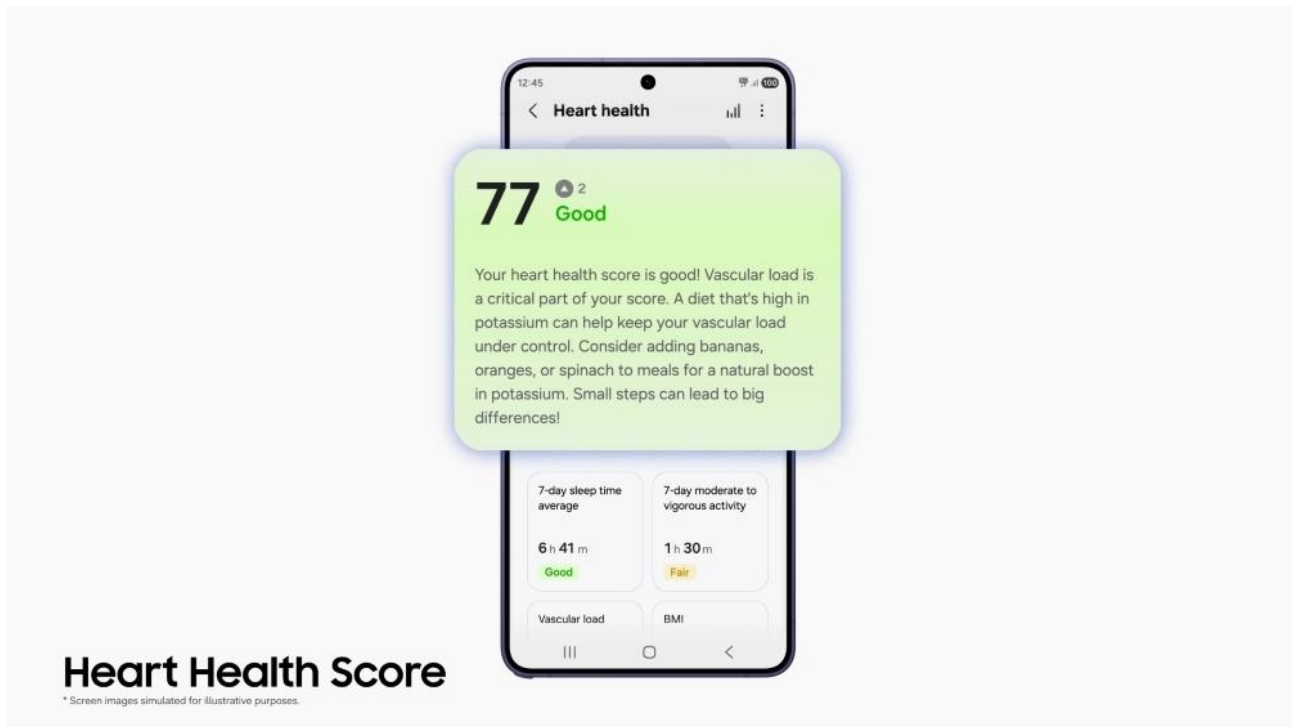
12:45

100

Heart health

77 2
Good

Your heart health score is good! Vascular load is a critical part of your score. A diet that's high in potassium can help keep your vascular load under control. Consider adding bananas, oranges, or spinach to meals for a natural boost in potassium. Small steps can lead to big differences!

7-day sleep time average

6 h 41 m

Good

7-day moderate to vigorous activity

1 h 30 m

Fair

Vascular load

BMI

Heart Health Score

* Screen images simulated for illustrative purposes.